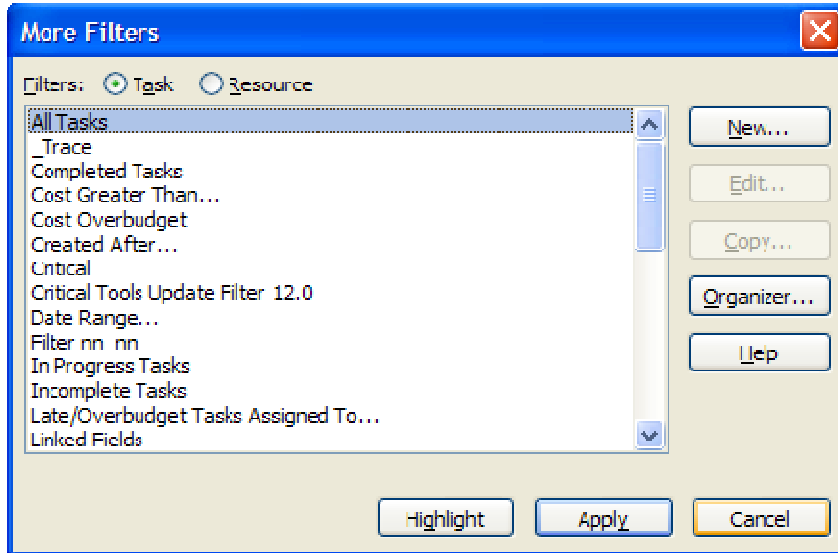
More Filters

Filters: Task Resource

All Tasks
_Trace
Completed Tasks
Cost Greater Than...
Cost Overbudget
Created After...
Critical
Critical Tools Update Filter 12.0
Date Range...
Filter nn nn
In Progress Tasks
Incomplete Tasks
Late/Overbudget Tasks Assigned To...
Linked Fields

New...
Edit...
Copy...
Organizer...
Help

Highlight
Apply
Cancel